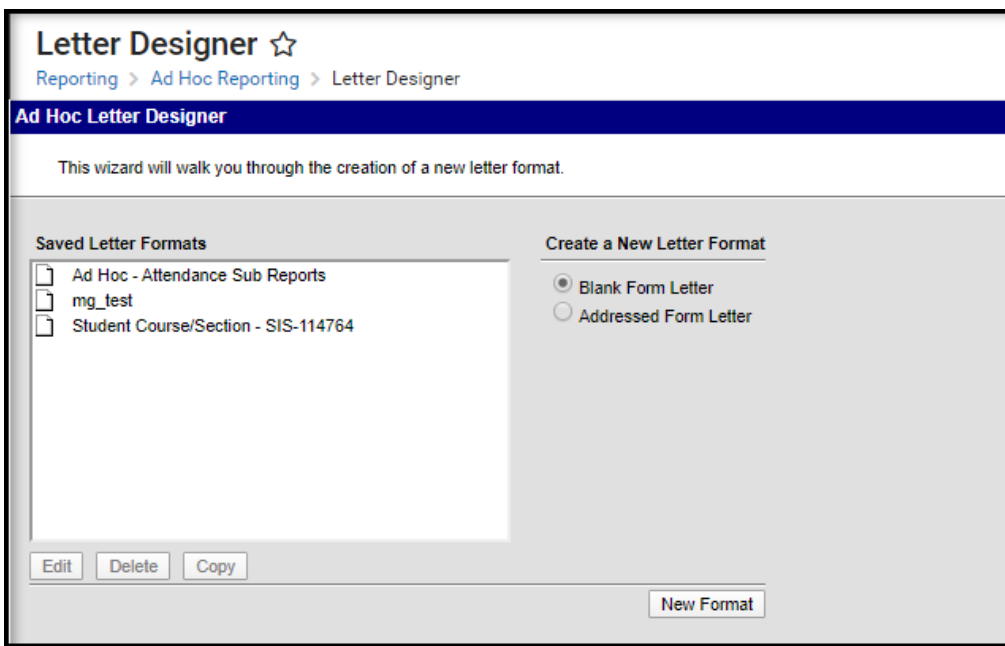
Letter Designer ☆
Reporting > Ad Hoc Reporting > Letter Designer

Ad Hoc Letter Designer

This wizard will walk you through the creation of a new letter format.

Saved Letter Formats

Ad Hoc - Attendance Sub Reports
mg_test
Student Course/Section - SIS-114764

Edit Delete Copy

Create a New Letter Format

Blank Form Letter
Addressed Form Letter

New Format